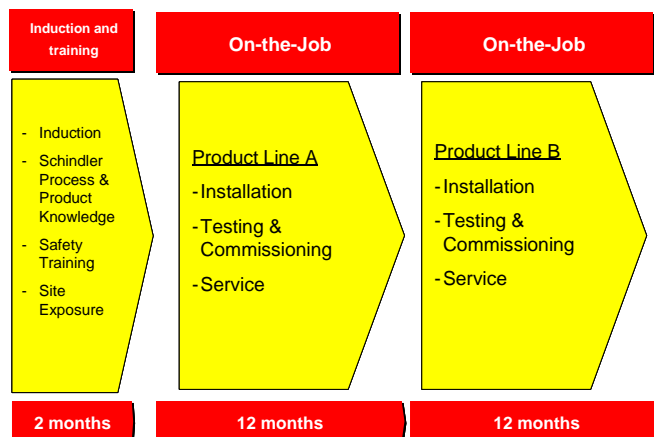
Induction and training

- Induction
- Schindler Process & Product Knowledge
- Safety Training
- Site Exposure

2 months

On-the-Job

Product Line A
- Installation
- Testing & Commissioning
- Service

12 months

On-the-Job

Product Line B
- Installation
- Testing & Commissioning
- Service

12 months